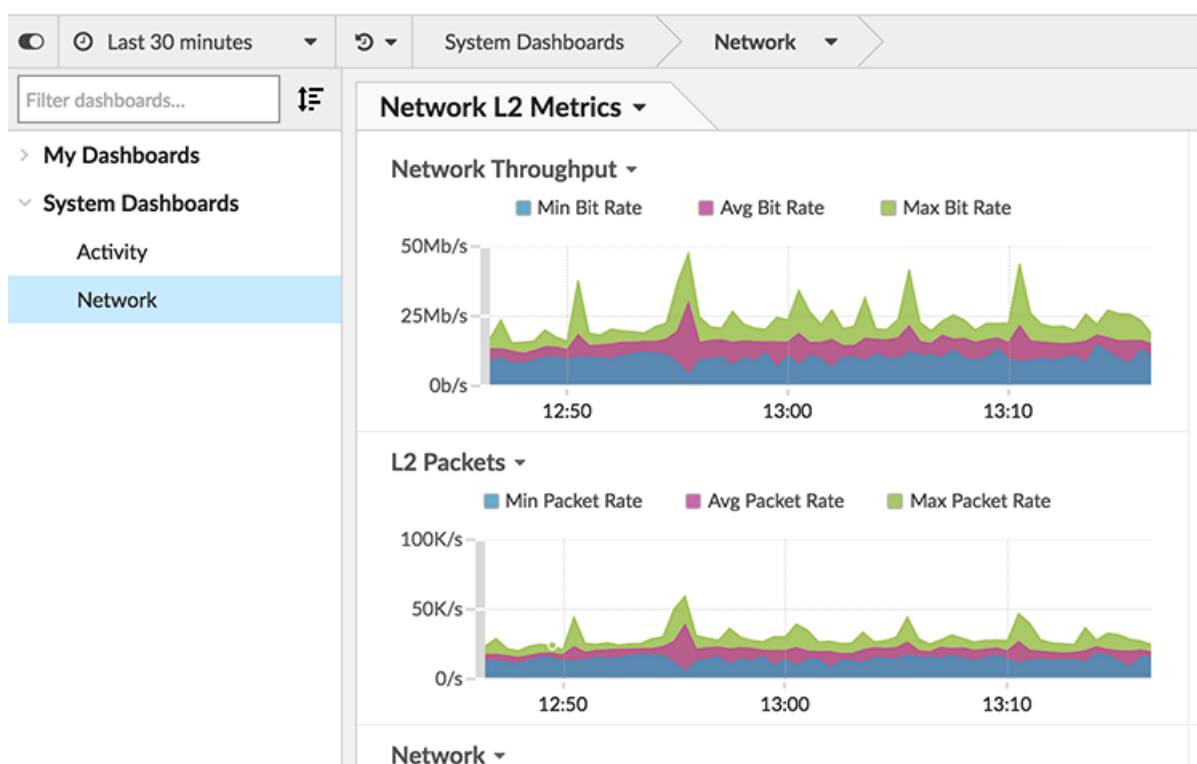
Last 30 minutes
System Dashboards
Network

Filter dashboards...

My Dashboards
System Dashboards
Activity
Network

Network L2 Metrics

Network Throughput
Min Bit Rate
Avg Bit Rate
Max Bit Rate
50Mb/s
25Mb/s
0b/s
12:50
13:00
13:10

L2 Packets
Min Packet Rate
Avg Packet Rate
Max Packet Rate
100K/s
50K/s
0/s
12:50
13:00
13:10

Network